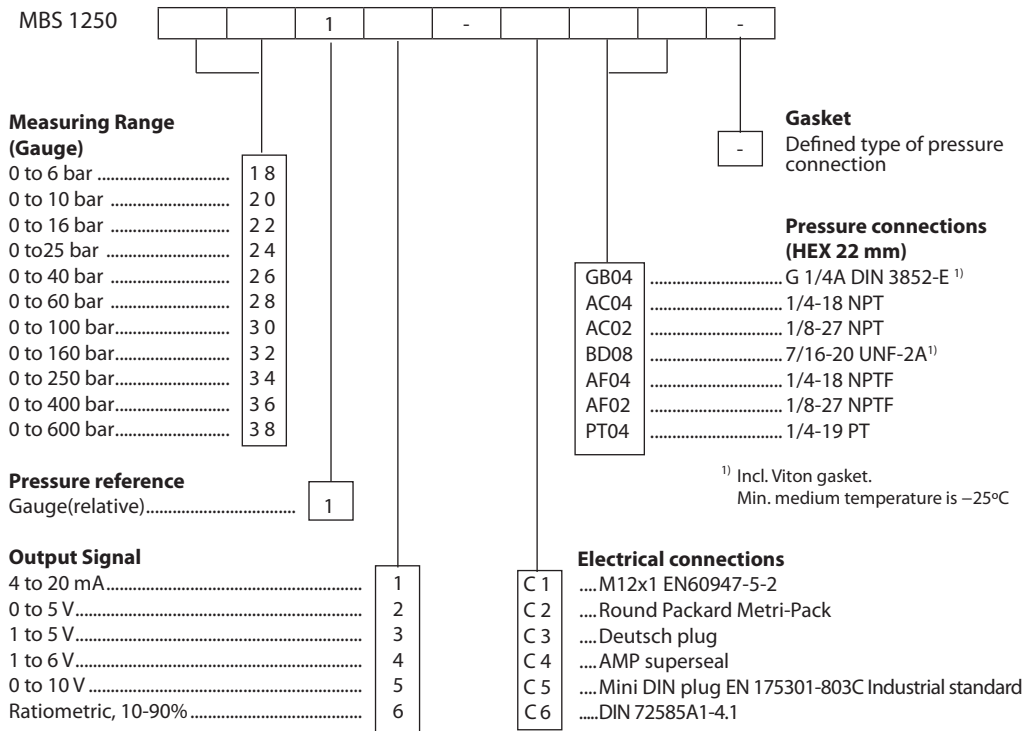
MBS 1250

| | | 1 | | - | | | | - |
|---|---|---|---|---|---|---|---|---|

**Measuring Range (Gauge)**
0 to 6 bar .............................. 18
0 to 10 bar .............................. 20
0 to 16 bar .............................. 22
0 to25 bar .............................. 24
0 to 40 bar .............................. 26
0 to 60 bar .............................. 28
0 to 100 bar.............................. 30
0 to 160 bar.............................. 32
0 to 250 bar.............................. 34
0 to 400 bar.............................. 36
0 to 600 bar.............................. 38

**Pressure reference**
Gauge(relative).............................. 1

**Output Signal**
4 to 20 mA.............................. 1
0 to 5 V.............................. 2
1 to 5 V.............................. 3
1 to 6 V.............................. 4
0 to 10 V .............................. 5
Ratiometric, 10-90%.............................. 6

**Gasket**
- Defined type of pressure connection

**Pressure connections (HEX 22 mm)**
GB04 ..............................G 1/4A DIN 3852-E $^{1)}$
AC04 ..............................1/4-18 NPT
AC02 ..............................1/8-27 NPT
BD08 ..............................7/16-20 UNF-2A$^{1)}$
AF04 ..............................1/4-18 NPTF
AF02 ..............................1/8-27 NPTF
PT04 ..............................1/4-19 PT

$^{1)}$ Incl. Viton gasket.
Min. medium temperature is −25ºC

**Electrical connections**
C 1 ....M12x1 EN60947-5-2
C 2 ....Round Packard Metri-Pack
C 3 ....Deutsch plug
C 4 ....AMP superseal
C 5 ....Mini DIN plug EN 175301-803C Industrial standard
C 6 ....DIN 72585A1-4.1